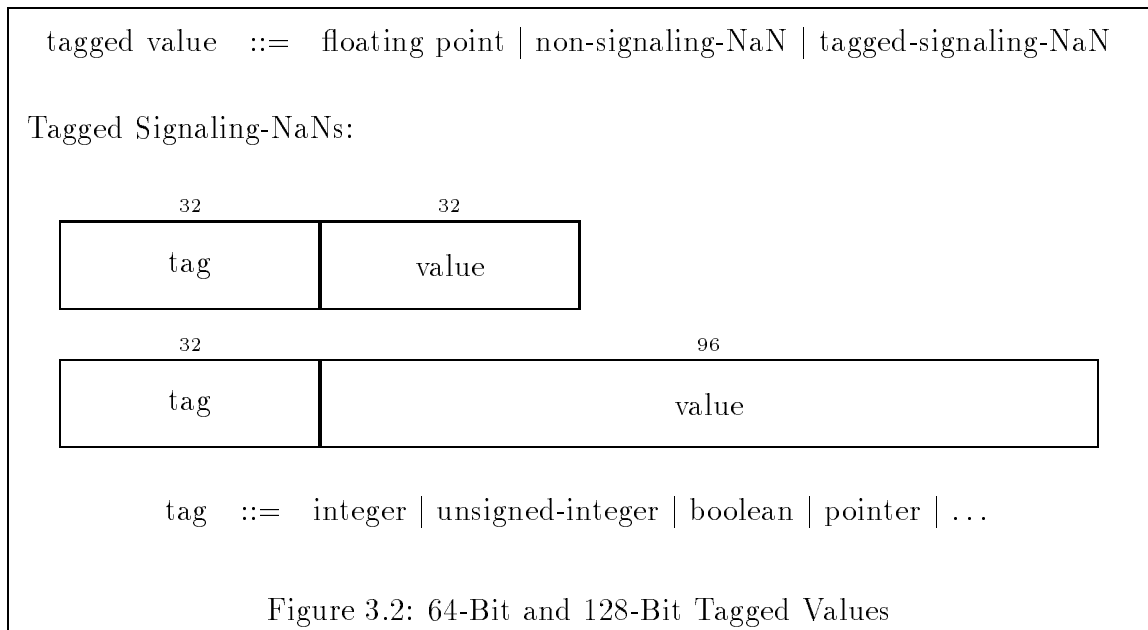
tagged value ::= floating point | non-signaling-NaN | tagged-signaling-NaN

Tagged Signaling-NaNs:

32

tag

32

value

32

tag

96

value

tag ::= integer | unsigned-integer | boolean | pointer | ...

Figure 3.2: 64-Bit and 128-Bit Tagged Values